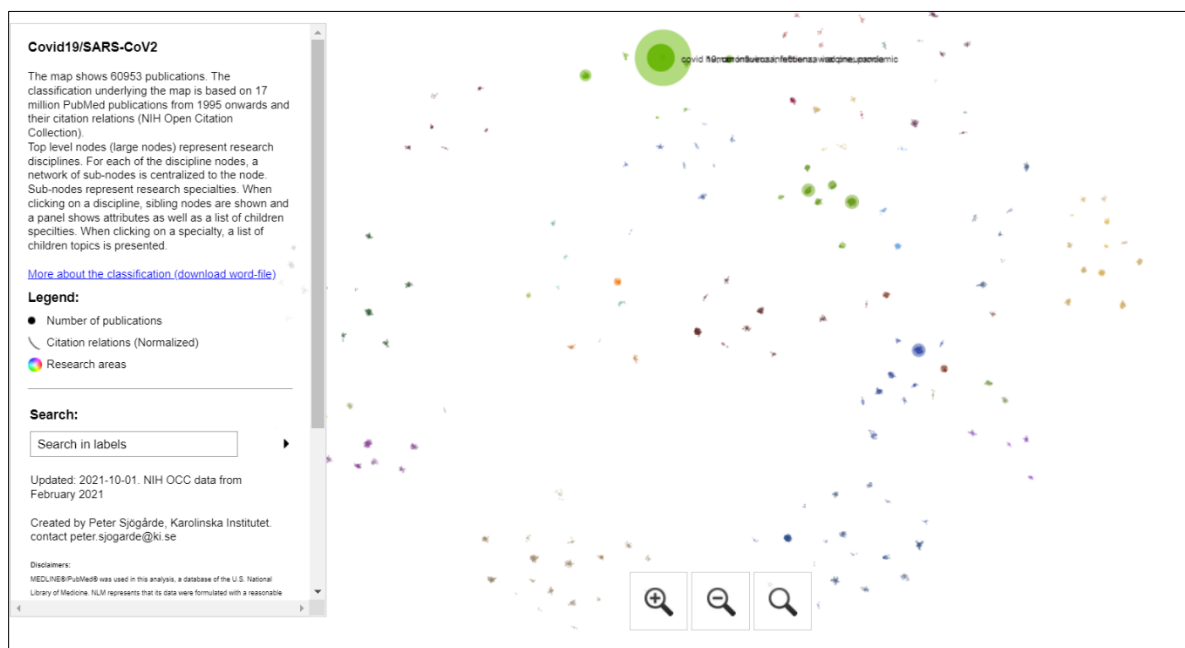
Covid19/SARS-CoV2

The map shows 60953 publications. The classification underlying the map is based on 17 million PubMed publications from 1995 onwards and their citation relations (NIH Open Citation Collection).
Top level nodes (large nodes) represent research disciplines. For each of the discipline nodes, a network of sub-nodes is centralized to the node. Sub-nodes represent research specialties. When clicking on a discipline, sibling nodes are shown and a panel shows attributes as well as a list of children specilties. When clicking on a specialty, a list of children topics is presented.

More about the classification (download word-file)

Legend:

Number of publications

Citation relations (Normalized)

Research areas

Search:

Search in labels

Updated: 2021-10-01. NIH OCC data from February 2021

Created by Peter Sjögårde, Karolinska Institutet. contact peter.sjogarde@ki.se

Disclaimers:
MEDLINE®/PubMed® was used in this analysis, a database of the U.S. National Library of Medicine. NLM represents that its data were formulated with a reasonable

covid 19 coronavirus infection sars vaccine pandemic